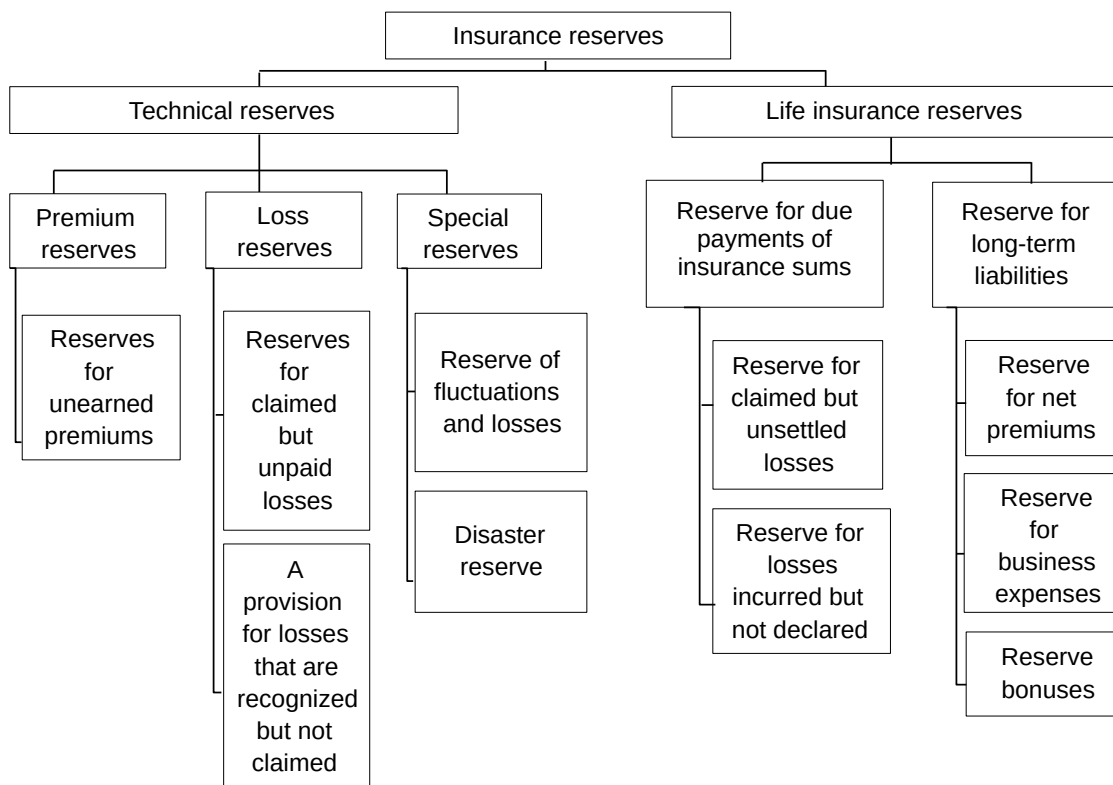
Insurance reserves

Technical reserves

Premium reserves

Reserves for unearned premiums

Loss reserves

Reserves for claimed but unpaid losses

A provision for losses that are recognized but not claimed

Special reserves

Reserve of fluctuations and losses

Disaster reserve

Life insurance reserves

Reserve for due payments of insurance sums

Reserve for claimed but unsettled losses

Reserve for losses incurred but not declared

Reserve for long-term liabilities

Reserve for net premiums

Reserve for business expenses

Reserve bonuses